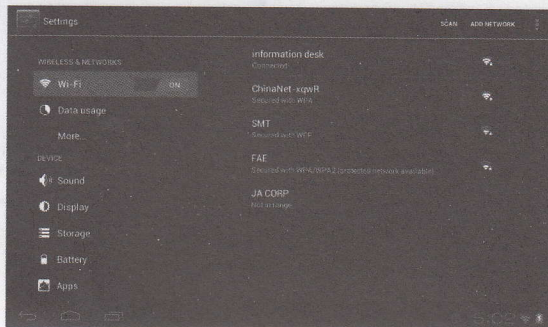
Settings

SCAN ADD NETWORK

WIRELESS & NETWORKS

Wi-Fi ON

Data usage

More...

DEVICE

Sound

Display

Storage

Battery

Apps

information desk
Connected

ChinaNet-xqwR
Secured with WPA

SMT
Secured with WEP

FAE
Secured with WPA/WPA2 (protected network available)

JA CORP
Not in range